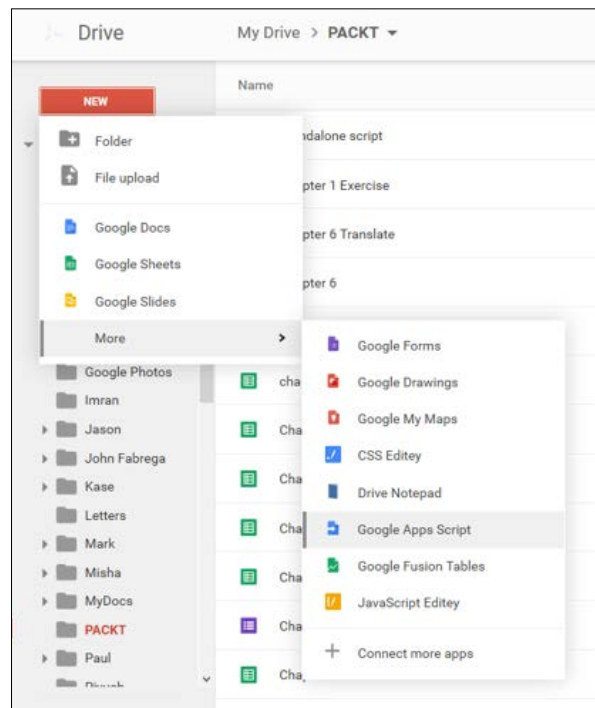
Drive

My Drive > PACKT

Name

NEW

Folder

File upload

Google Docs

Google Sheets

Google Slides

More

ndalone script

pter 1 Exercise

pter 6 Translate

pter 6

Google Forms

Google Drawings

Google My Maps

CSS Editey

Drive Notepad

Google Apps Script

Google Fusion Tables

JavaScript Editey

Connect more apps

Google Photos

Imran

Jason

John Fabrega

Kase

Letters

Mark

Misha

MyDocs

PACKT

Paul

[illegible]

cha

Cha

Cha

Cha

Cha

Cha

Cha